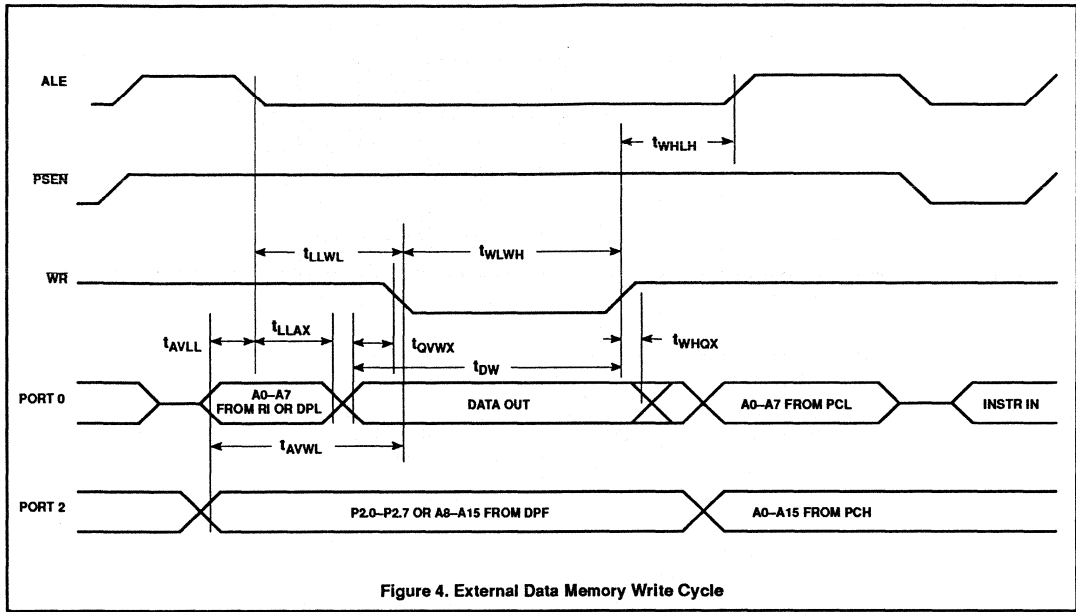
ALE

$t_{WHLH}$

$\overline{PSEN}$

$t_{LLWL}$

$t_{WLWH}$

$\overline{WR}$

$t_{AVLL}$

$t_{LLAX}$

$t_{QVWX}$

$t_{WHQX}$

$t_{DW}$

PORT 0

A0–A7 FROM RI OR DPL

DATA OUT

A0–A7 FROM PCL

INSTR IN

$t_{AVWL}$

PORT 2

P2.0–P2.7 OR A8–A15 FROM DPF

A0–A15 FROM PCH

Figure 4. External Data Memory Write Cycle